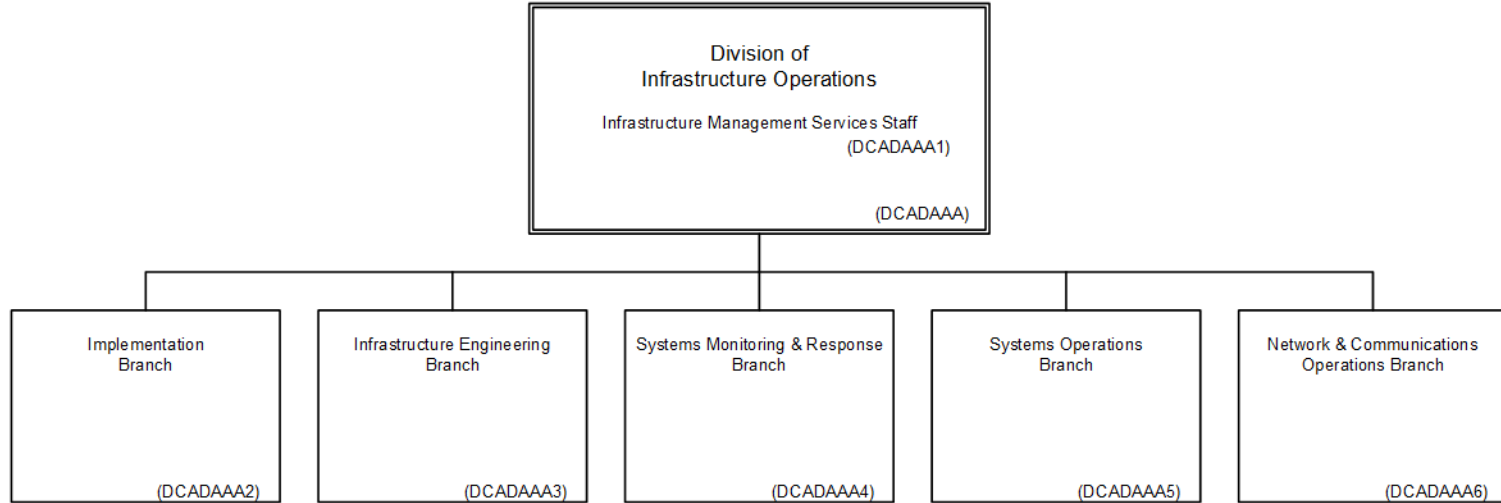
Division of
Infrastructure Operations

Infrastructure Management Services Staff
(DCADAAA1)

(DCADAAA)

Implementation
Branch
(DCADAAA2)

Infrastructure Engineering
Branch
(DCADAAA3)

Systems Monitoring & Response
Branch
(DCADAAA4)

Systems Operations
Branch
(DCADAAA5)

Network & Communications
Operations Branch
(DCADAAA6)